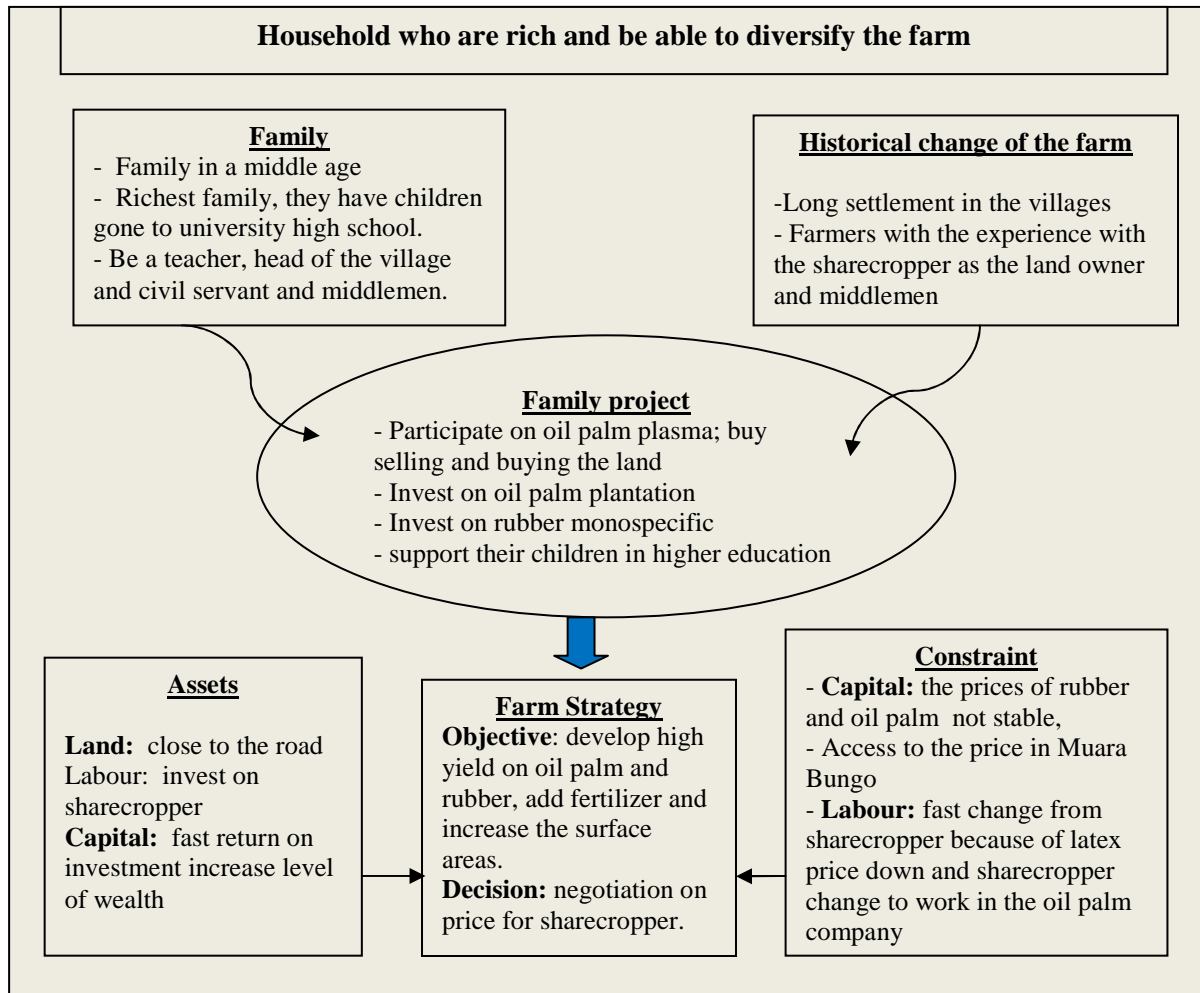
Household who are rich and be able to diversify the farm

Family
- Family in a middle age
- Richest family, they have children gone to university high school.
- Be a teacher, head of the village and civil servant and middlemen.

Historical change of the farm
-Long settlement in the villages
- Farmers with the experience with the sharecropper as the land owner and middlemen

Family project
- Participate on oil palm plasma; buy selling and buying the land
- Invest on oil palm plantation
- Invest on rubber monospecific
- support their children in higher education

Assets
Land: close to the road
Labour: invest on sharecropper
Capital: fast return on investment increase level of wealth

Farm Strategy
Objective: develop high yield on oil palm and rubber, add fertilizer and increase the surface areas.
Decision: negotiation on price for sharecropper.

Constraint
- Capital: the prices of rubber and oil palm not stable,
- Access to the price in Muara Bungo
- Labour: fast change from sharecropper because of latex price down and sharecropper change to work in the oil palm company